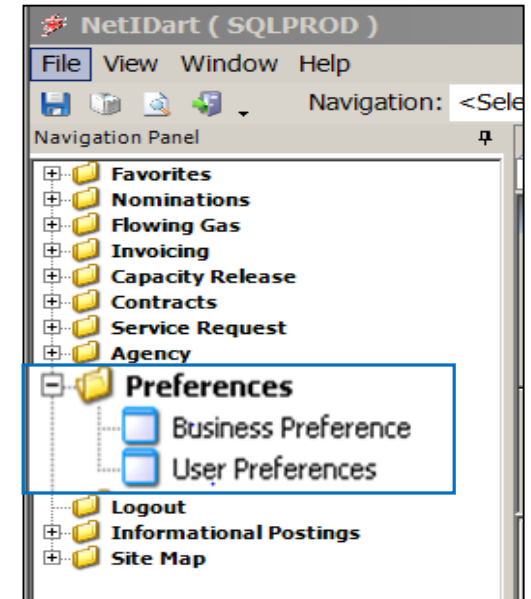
NetIDart ( SQLPROD )

File View Window Help

Navigation: <Sele

Navigation Panel

Favorites
Nominations
Flowing Gas
Invoicing
Capacity Release
Contracts
Service Request
Agency
Preferences
Business Preference
User Preferences
Logout
Informational Postings
Site Map